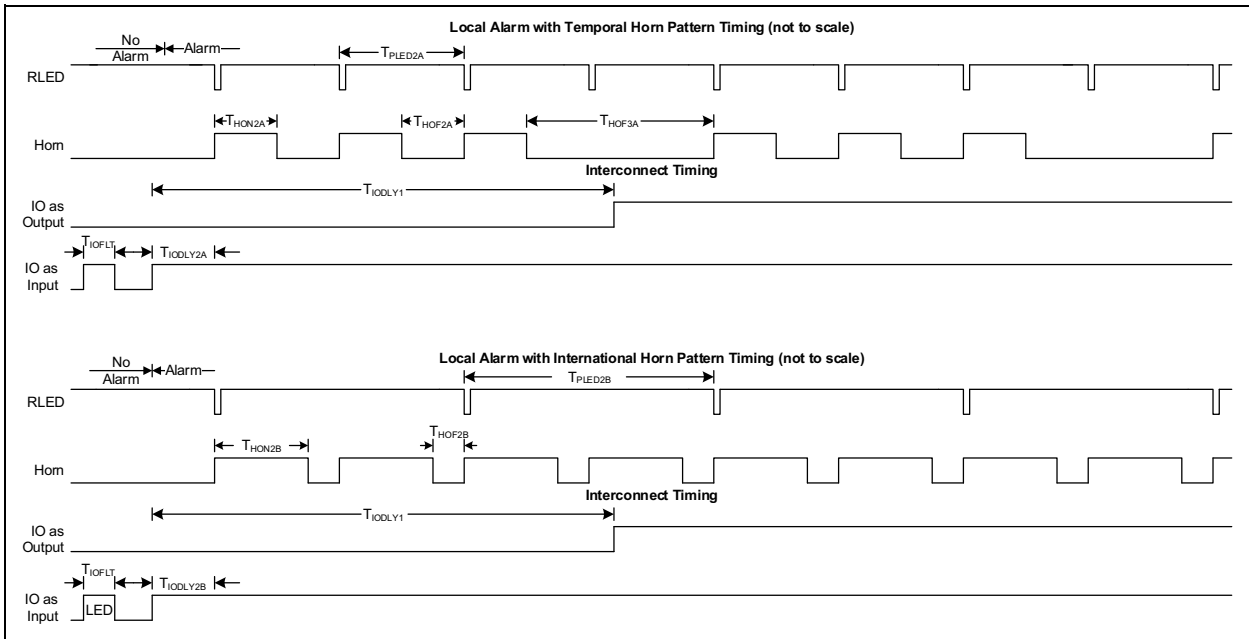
Local Alarm with Temporal Horn Pattern Timing (not to scale)

No Alarm

Alarm

$T_{PLED2A}$

RLED

$T_{HON2A}$

$T_{HOF2A}$

$T_{HOF3A}$

Horn

Interconnect Timing

$T_{IODLY1}$

IO as Output

$T_{IOFLT}$

$T_{IODLY2A}$

IO as Input

Local Alarm with International Horn Pattern Timing (not to scale)

No Alarm

Alarm

$T_{PLED2B}$

RLED

$T_{HON2B}$

$T_{HOF2B}$

Horn

Interconnect Timing

$T_{IODLY1}$

IO as Output

$T_{IOFLT}$

$T_{IODLY2B}$

IO as Input

LED